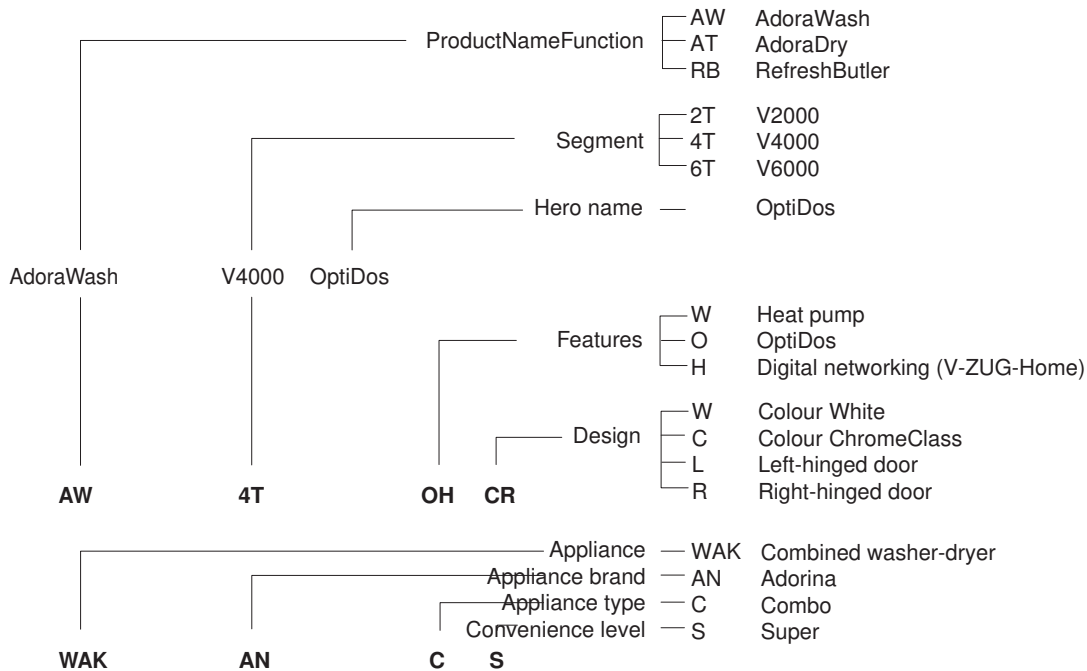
ProductNameFunction
AW AdoraWash
AT AdoraDry
RB RefreshButler

Segment
2T V2000
4T V4000
6T V6000

Hero name OptiDos

AdoraWash V4000 OptiDos

Features
W Heat pump
O OptiDos
H Digital networking (V-ZUG-Home)

Design
W Colour White
C Colour ChromeClass
L Left-hinged door
R Right-hinged door

**AW** **4T** **OH** **CR**

Appliance WAK Combined washer-dryer
Appliance brand AN Adorina
Appliance type C Combo
Convenience level S Super

**WAK** **AN** **C** **S**